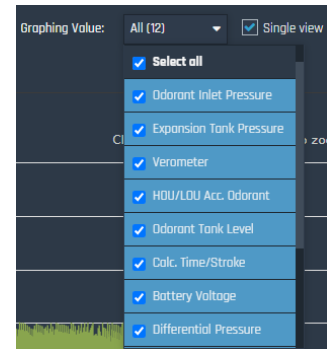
Graphing Value: All (12)

Single view

Select all

Odorant Inlet Pressure

Expansion Tank Pressure

Verometer

HOU/LOU Acc. Odorant

Odorant Tank Level

Calc. Time/Stroke

Battery Voltage

Differential Pressure

Cl

o zo